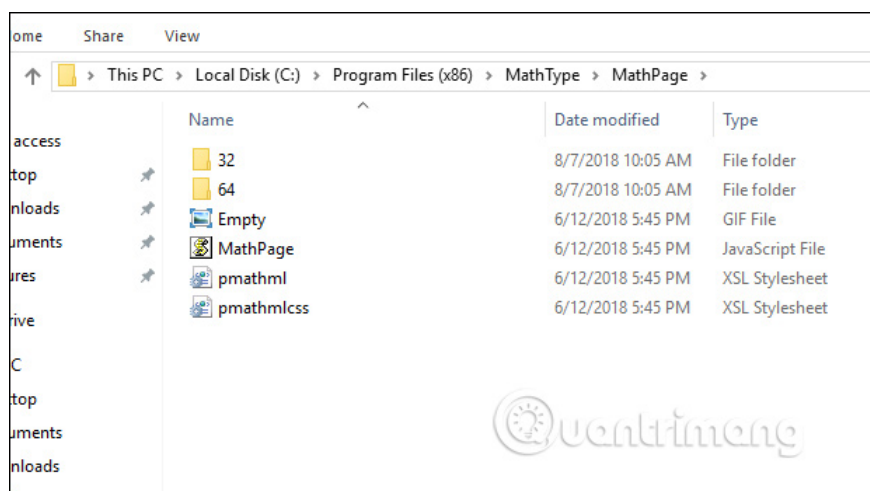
ome Share View

This PC > Local Disk (C:) > Program Files (x86) > MathType > MathPage >

access
ktop
nloads
uments
ures
rive
C
ktop
uments
nloads

| Name | Date modified | Type |
|---|---|---|
| 32 | 8/7/2018 10:05 AM | File folder |
| 64 | 8/7/2018 10:05 AM | File folder |
| Empty | 6/12/2018 5:45 PM | GIF File |
| MathPage | 6/12/2018 5:45 PM | JavaScript File |
| pmathml | 6/12/2018 5:45 PM | XSL Stylesheet |
| pmathmlcss | 6/12/2018 5:45 PM | XSL Stylesheet |

Quantrimang